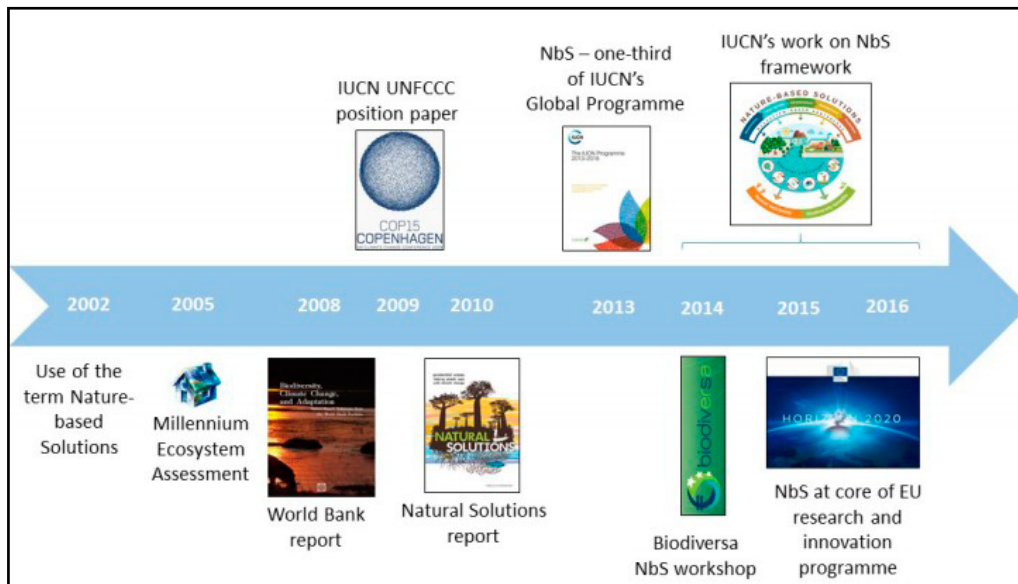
IUCN UNFCCC position paper

COP15 COPENHAGEN

NbS – one-third of IUCN's Global Programme

The IUCN Programme 2013-2016

IUCN's work on NbS framework

NATURE-BASED SOLUTIONS

2002

2005

2008

2009

2010

2013

2014

2015

2016

Use of the term Nature-based Solutions

Millennium Ecosystem Assessment

Biodiversity, Climate Change, and Adaptation

World Bank report

NATURAL SOLUTIONS

Natural Solutions report

biodiversa

Biodiversa NbS workshop

HORIZON 2020

NbS at core of EU research and innovation programme